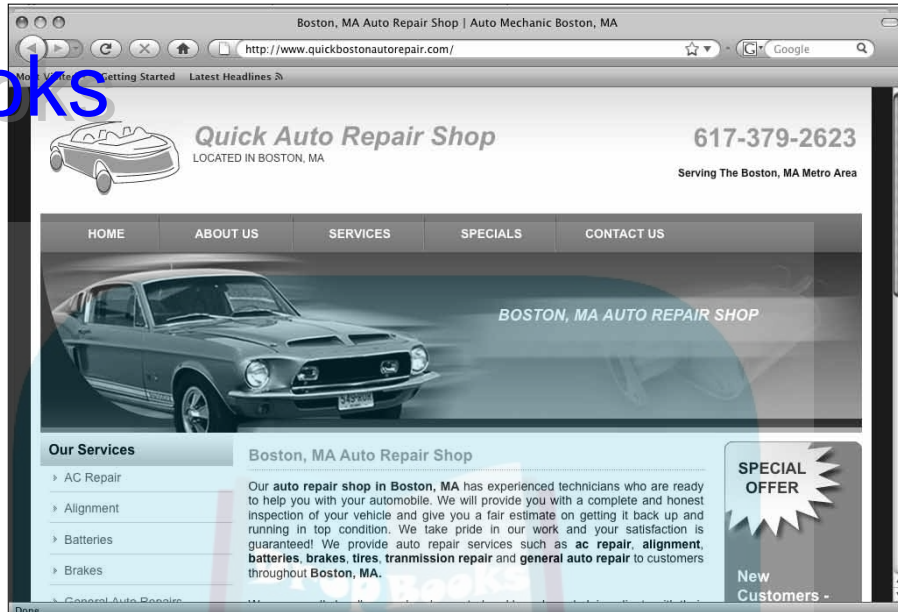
Boston, MA Auto Repair Shop | Auto Mechanic Boston, MA

http://www.quickbostonautorepair.com/

Google

Mo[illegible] Getting Started Latest Headlines

oks

Quick Auto Repair Shop
LOCATED IN BOSTON, MA

617-379-2623
Serving The Boston, MA Metro Area

HOME ABOUT US SERVICES SPECIALS CONTACT US

BOSTON, MA AUTO REPAIR SHOP

Our Services
AC Repair
Alignment
Batteries
Brakes
General Auto Repairs

Boston, MA Auto Repair Shop

Our auto repair shop in Boston, MA has experienced technicians who are ready to help you with your automobile. We will provide you with a complete and honest inspection of your vehicle and give you a fair estimate on getting it back up and running in top condition. We take pride in our work and your satisfaction is guaranteed! We provide auto repair services such as ac repair, alignment, batteries, brakes, tires, tranmission repair and general auto repair to customers throughout Boston, MA.

SPECIAL OFFER

New Customers -

Done